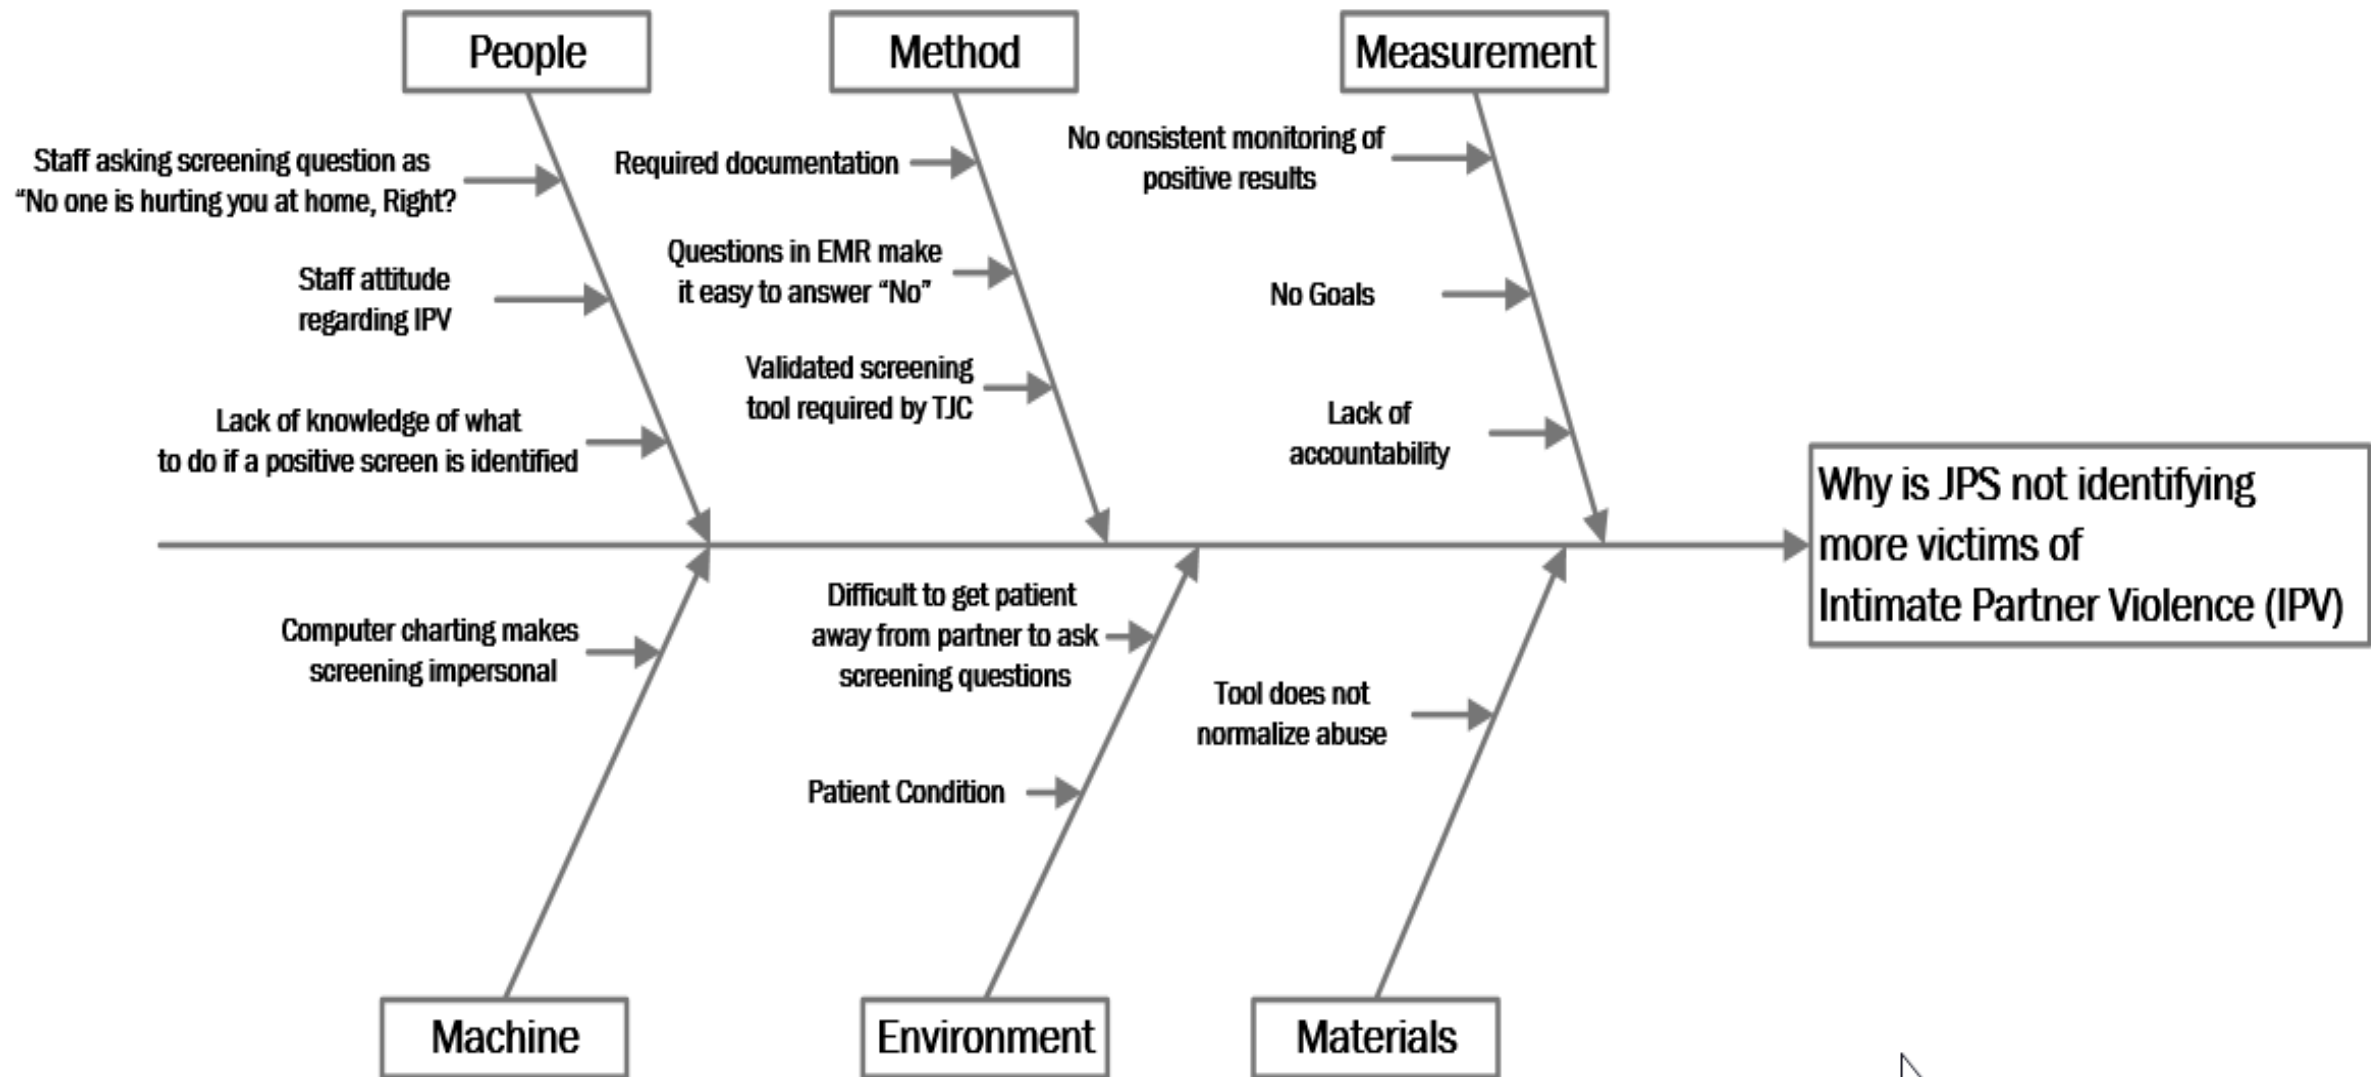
People

Method

Measurement

Staff asking screening question as "No one is hurting you at home, Right?

Staff attitude regarding IPV

Lack of knowledge of what to do if a positive screen is identified

Required documentation

Questions in EMR make it easy to answer "No"

Validated screening tool required by TJC

No consistent monitoring of positive results

No Goals

Lack of accountability

Why is JPS not identifying more victims of Intimate Partner Violence (IPV)

Computer charting makes screening impersonal

Difficult to get patient away from partner to ask screening questions

Patient Condition

Tool does not normalize abuse

Machine

Environment

Materials